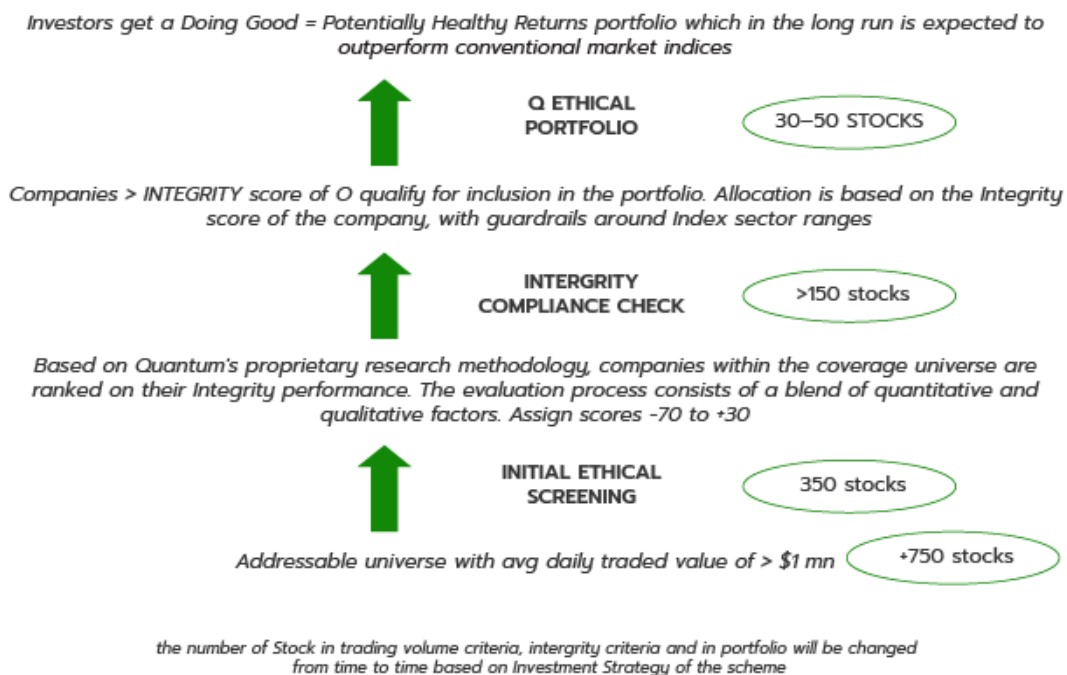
Investors get a Doing Good = Potentially Healthy Returns portfolio which in the long run is expected to outperform conventional market indices

Q ETHICAL PORTFOLIO

30–50 STOCKS

Companies > INTEGRITY score of O qualify for inclusion in the portfolio. Allocation is based on the Integrity score of the company, with guardrails around Index sector ranges

INTERGRITY COMPLIANCE CHECK

>150 stocks

Based on Quantum's proprietary research methodology, companies within the coverage universe are ranked on their Integrity performance. The evaluation process consists of a blend of quantitative and qualitative factors. Assign scores -70 to +30

INITIAL ETHICAL SCREENING

350 stocks

Addressable universe with avg daily traded value of > $1 mn

+750 stocks

the number of Stock in trading volume criteria, intergrity criteria and in portfolio will be changed from time to time based on Investment Strategy of the scheme